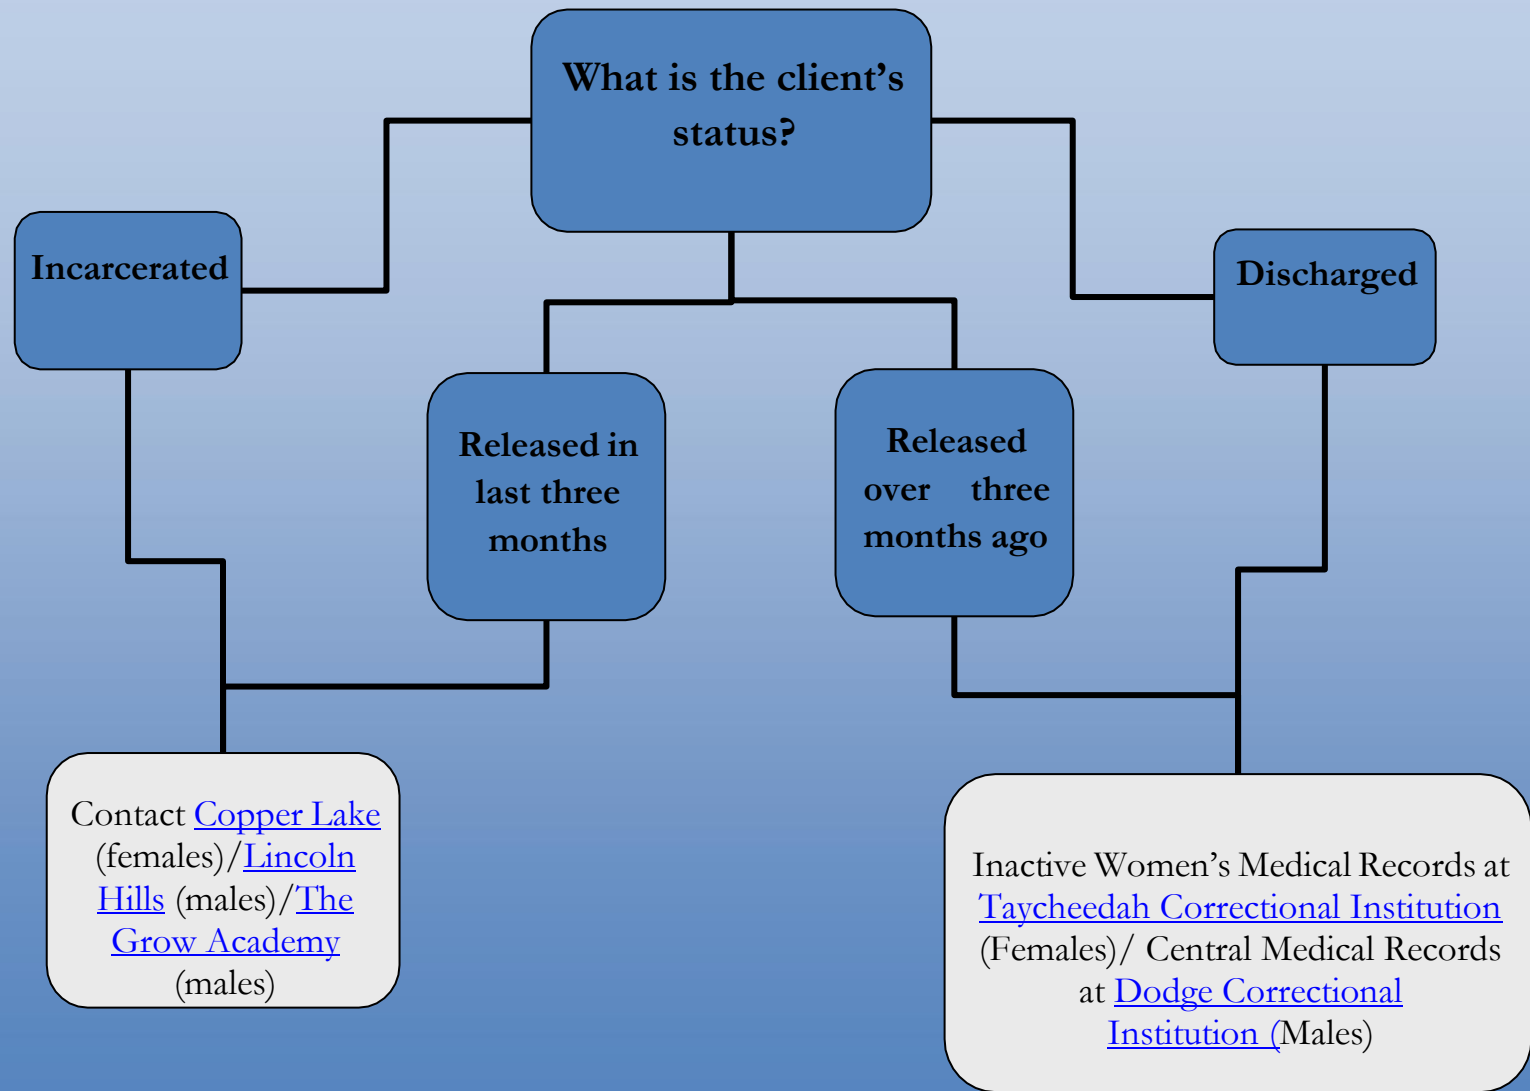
What is the client's status?

Incarcerated

Released in last three months

Released over three months ago

Discharged

Contact Copper Lake (females)/Lincoln Hills (males)/The Grow Academy (males)

Inactive Women's Medical Records at Taycheedah Correctional Institution (Females)/ Central Medical Records at Dodge Correctional Institution (Males)